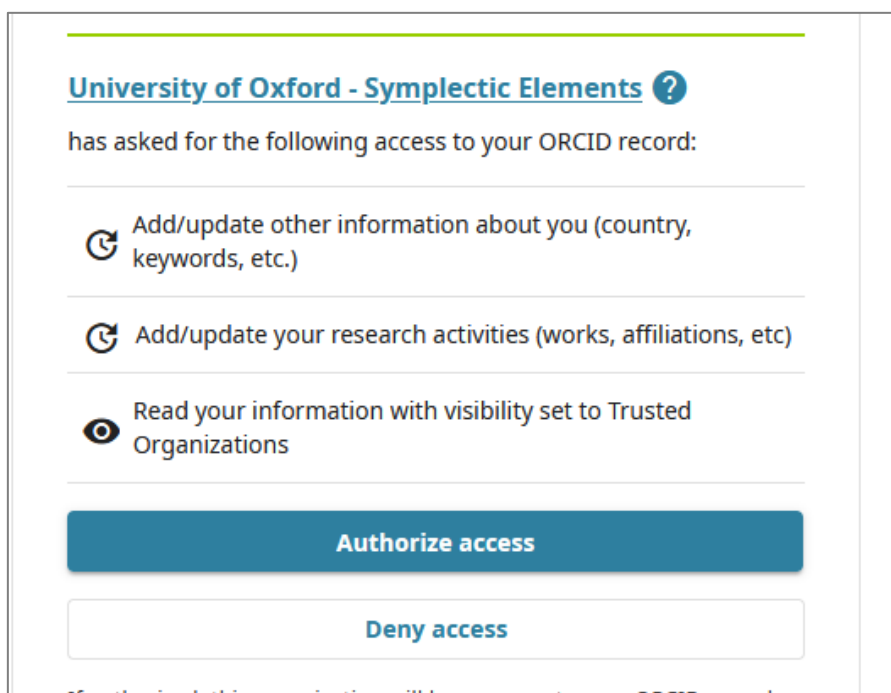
University of Oxford - Symplectic Elements ?

has asked for the following access to your ORCID record:

Add/update other information about you (country, keywords, etc.)

Add/update your research activities (works, affiliations, etc)

Read your information with visibility set to Trusted Organizations

Authorize access

Deny access

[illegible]